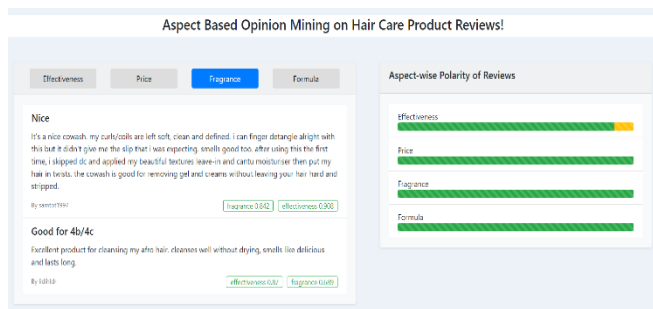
Aspect Based Opinion Mining on Hair Care Product Reviews!

Effectiveness

Price

Fragrance

Formula

Nice

It's a nice cowash. my curls/coils are left soft, clean and defined. i can finger detangle alright with this but it didn't give me the slip that i was expecting. smells good too. after using this the first time, i skipped dc and applied my beautiful textures leave-in and cantu moisturiser then put my hair in twists. the cowash is good for removing gel and creams without leaving your hair hard and stripped.

By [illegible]

fragrance 0.842

effectiveness 0.908

Good for 4b/4c

Excellent product for cleansing my afro hair. cleanses well without drying, smells like delicious and lasts long.

By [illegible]

effectiveness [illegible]

fragrance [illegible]

Aspect-wise Polarity of Reviews

Effectiveness

Price

Fragrance

Formula